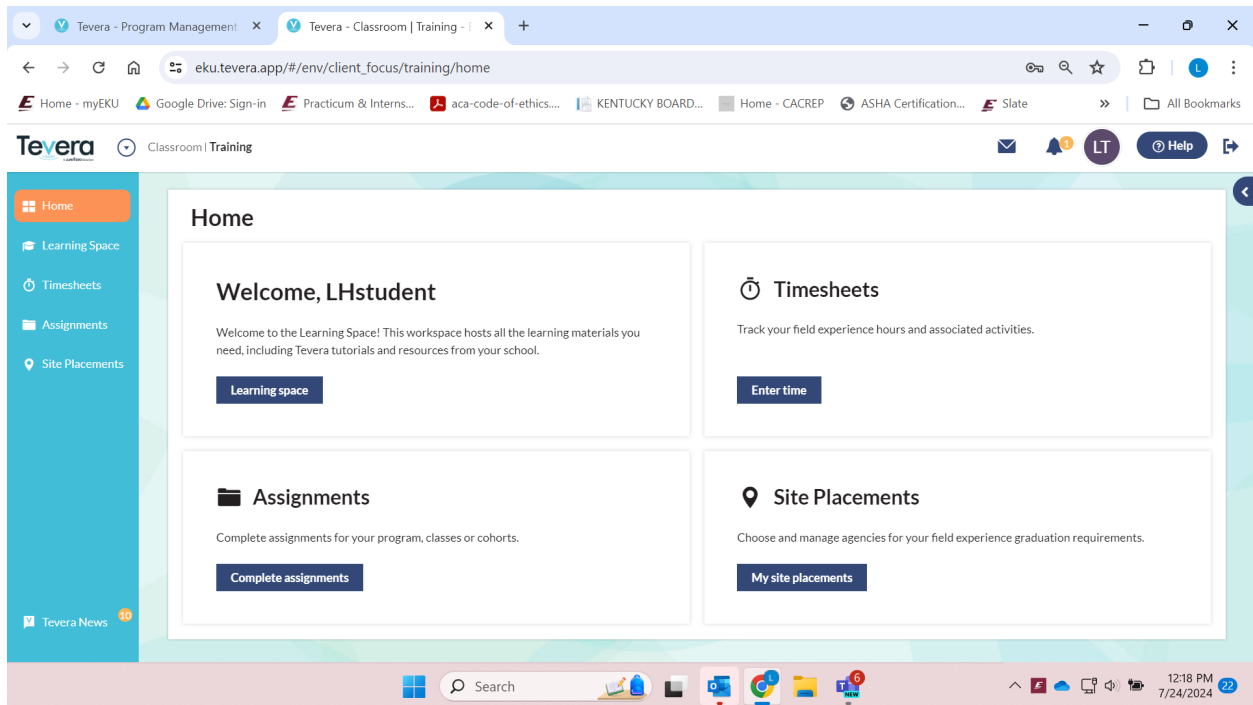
Tevera - Program Management ×
Tevera - Classroom | Training - ×
+

eku.tevera.app/#/env/client_focus/training/home

L

Home - myEKU
Google Drive: Sign-in
Practicum & Interns...
aca-code-of-ethics....
KENTUCKY BOARD...
Home - CACREP
ASHA Certification...
Slate
All Bookmarks

Tevera
Classroom | Training
1
LT
Help

Home
Learning Space
Timesheets
Assignments
Site Placements
Tevera News 10

Home

Welcome, LHstudent

Welcome to the Learning Space! This workspace hosts all the learning materials you need, including Tevera tutorials and resources from your school.

Learning space

Timesheets

Track your field experience hours and associated activities.

Enter time

Assignments

Complete assignments for your program, classes or cohorts.

Complete assignments

Site Placements

Choose and manage agencies for your field experience graduation requirements.

My site placements

Search
6
NEW
12:18 PM
7/24/2024
22